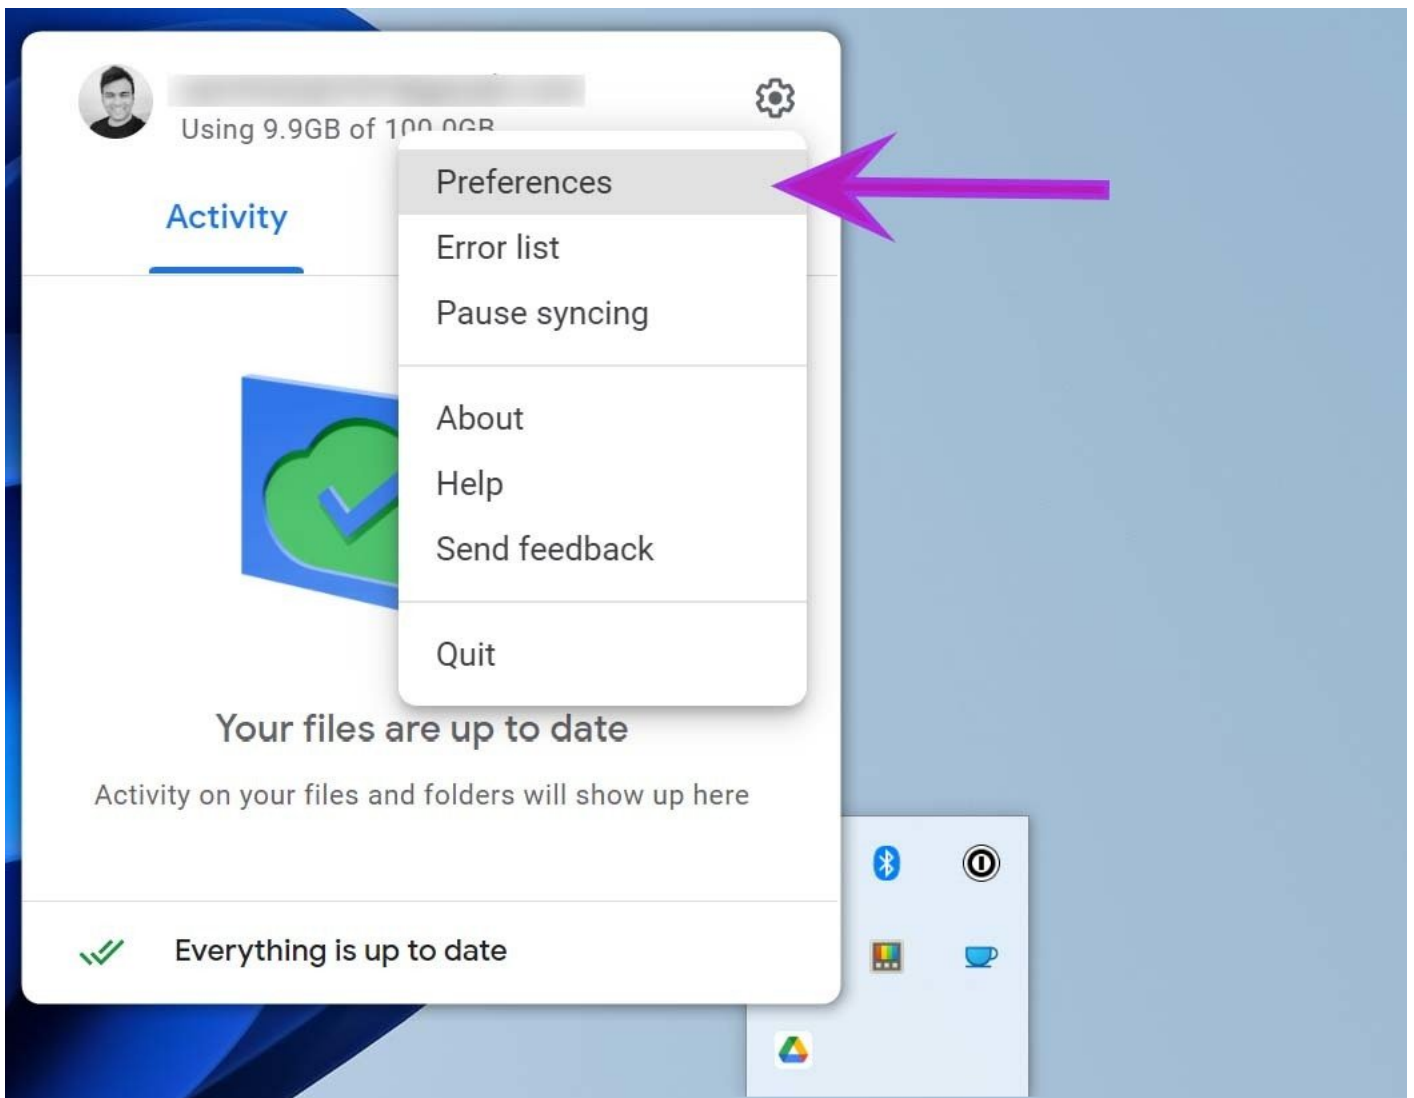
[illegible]
Using 9.9GB of 10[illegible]

Activity

Preferences
Error list
Pause syncing

About
Help
Send feedback

Quit

Your files are up to date

Activity on your files and folders will show up here

Everything is up to date